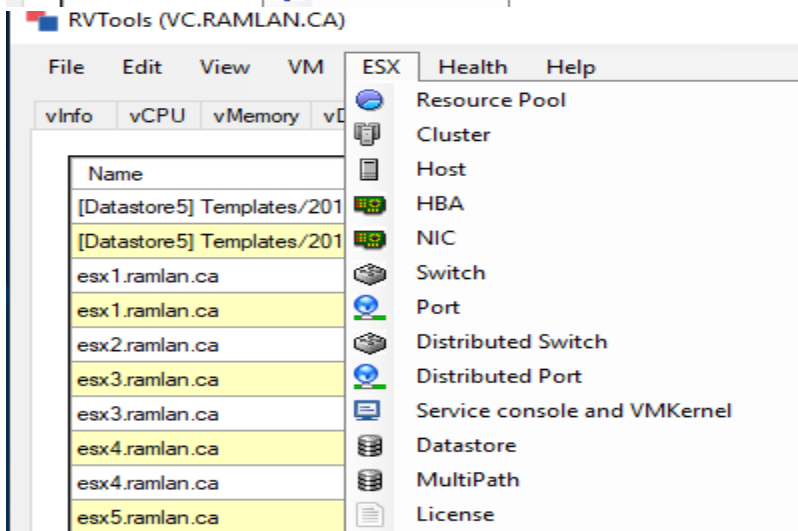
RVTools (VC.RAMLAN.CA)

File Edit View VM ESX Health Help

vInfo vCPU vMemory vD

| Name |
|---|
| [Datastore5] Templates/201 |
| [Datastore5] Templates/201 |
| esx1.ramlan.ca |
| esx1.ramlan.ca |
| esx2.ramlan.ca |
| esx3.ramlan.ca |
| esx3.ramlan.ca |
| esx4.ramlan.ca |
| esx4.ramlan.ca |
| esx5.ramlan.ca |

Resource Pool
Cluster
Host
HBA
NIC
Switch
Port
Distributed Switch
Distributed Port
Service console and VMKernel
Datastore
MultiPath
License